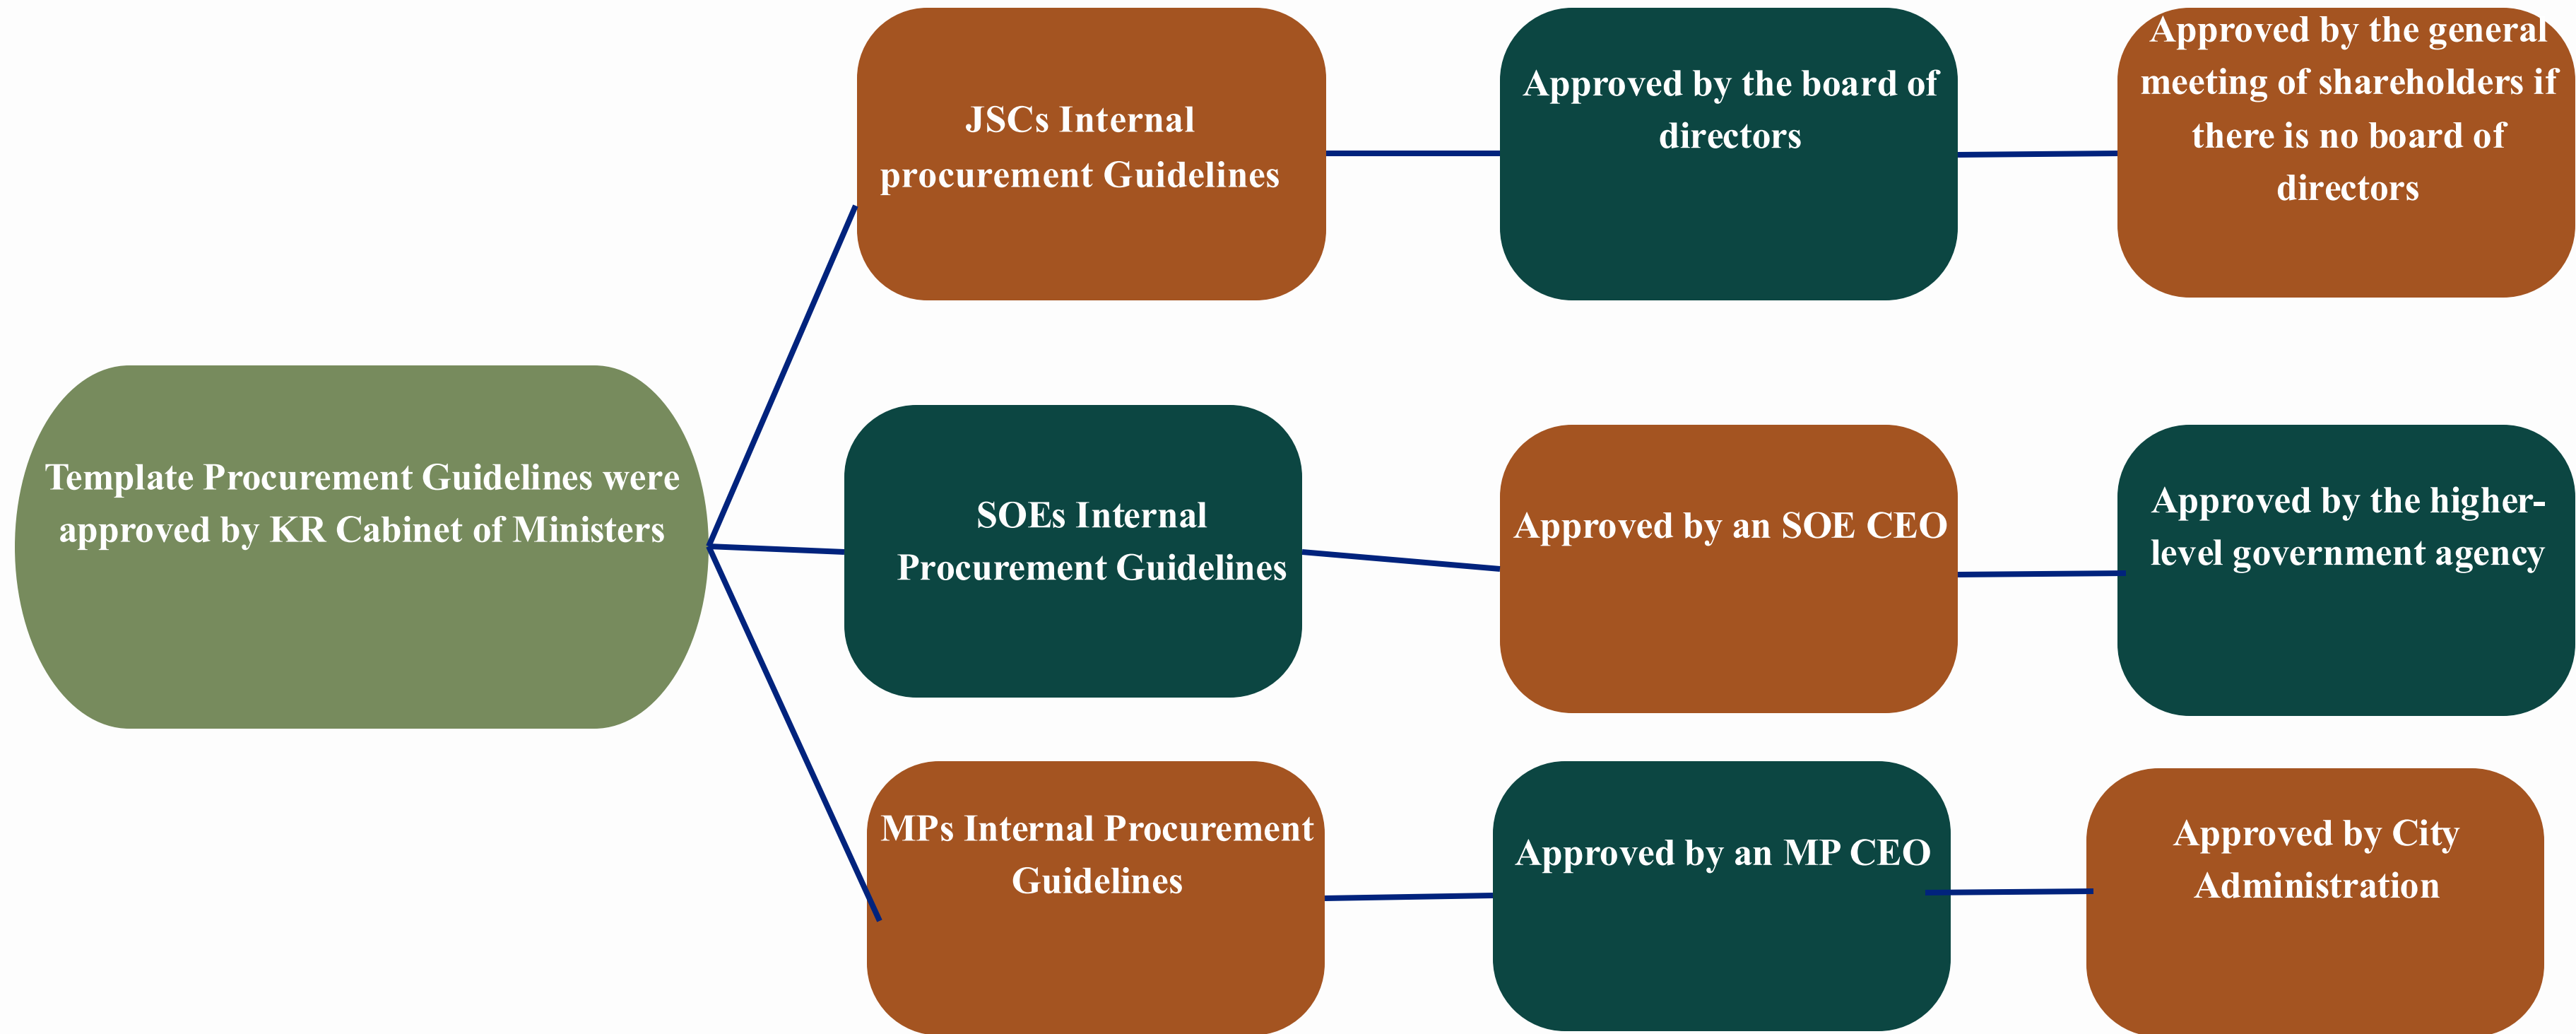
Template Procurement Guidelines were approved by KR Cabinet of Ministers

JSCs Internal procurement Guidelines

Approved by the board of directors

Approved by the general meeting of shareholders if there is no board of directors

SOEs Internal Procurement Guidelines

Approved by an SOE CEO

Approved by the higher-level government agency

MPs Internal Procurement Guidelines

Approved by an MP CEO

Approved by City Administration